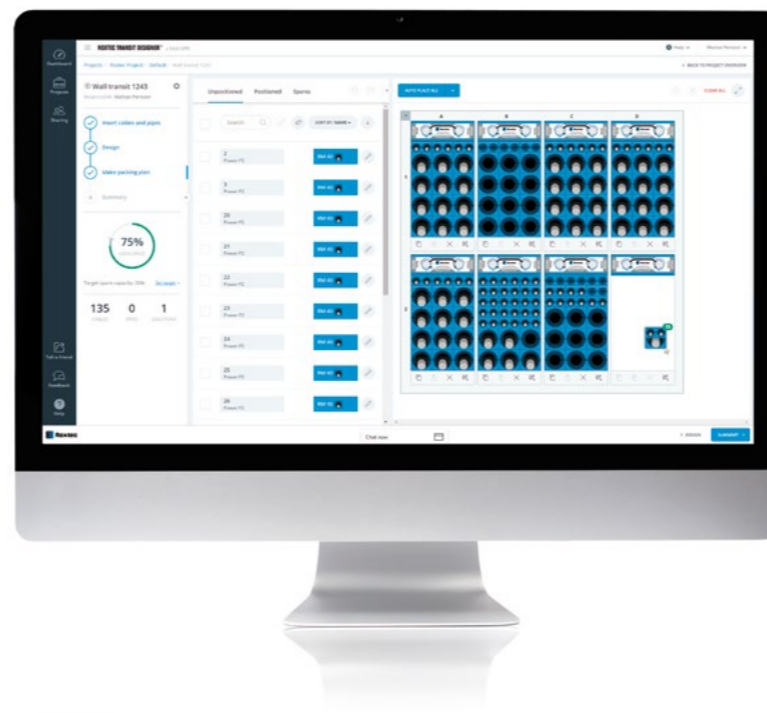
ROXTEC TRANSIT DESIGNER™

Dashboard

Projects

Sharing

Wall transit 1243

Insert cables and pipes

Design

Make packing plan

Summary

75%

135 0 1

Unpositioned Positioned Spares

Search

2

3

20

21

22

23

24

25

26

AUTO PLACE ALL

CLEAR ALL

A B C D

Tell a friend

Feedback

Help

Roxtec

Chat now

BACK TO PROJECT OVERVIEW

SUBMIT